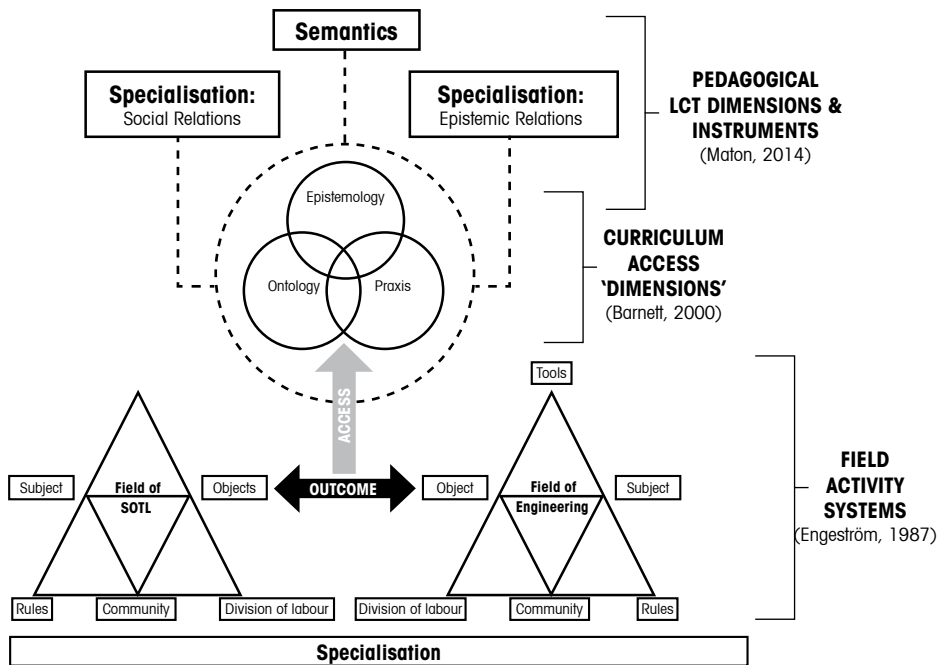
Semantics

Specialisation: Social Relations

Specialisation: Epistemic Relations

PEDAGOGICAL LCT DIMENSIONS & INSTRUMENTS (Maton, 2014)

Epistemology

Ontology

Praxis

CURRICULUM ACCESS 'DIMENSIONS' (Barnett, 2000)

ACCESS

Tools

Subject

Field of SOTL

Objects

OUTCOME

Object

Field of Engineering

Subject

FIELD ACTIVITY SYSTEMS (Engeström, 1987)

Rules

Community

Division of labour

Division of labour

Community

Rules

Specialisation